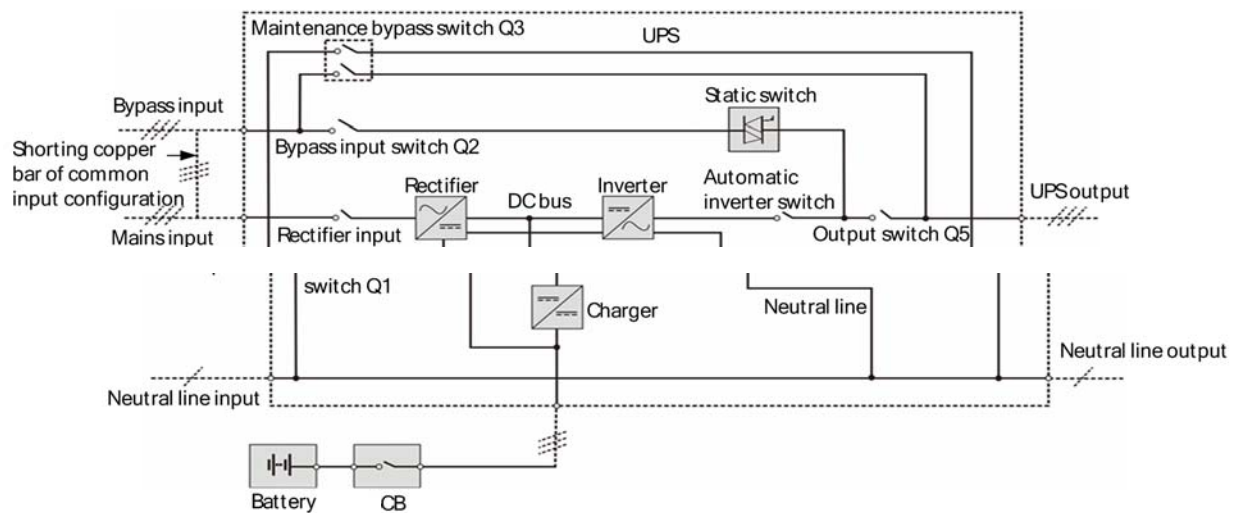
Maintenance bypass switch Q3

UPS

Bypass input

Static switch

Shorting copper bar of common input configuration

Bypass input switch Q2

Rectifier

DC bus

Inverter

Automatic inverter switch

UPS output

Mains input

Rectifier input switch Q1

Output switch Q5

Charger

Neutral line

Neutral line output

Neutral line input

Battery

CB